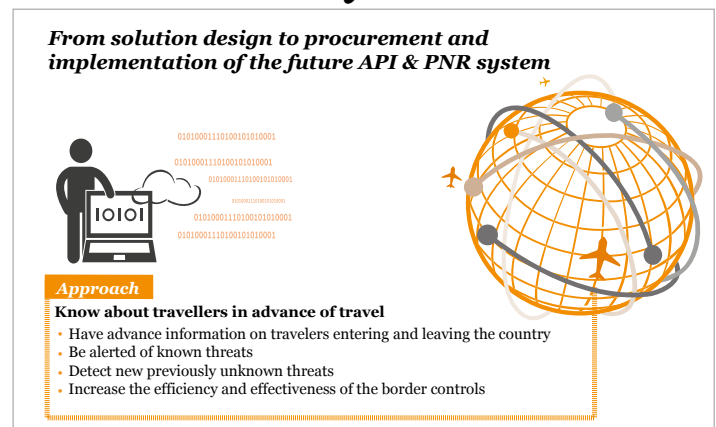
From solution design to procurement and implementation of the future API & PNR system

0101000111010010101000 1
0101000111010010101000 1
0101000111010010100001
0101000111010010100001
0101000111010010101000 1
0101000111010010101000 1

10101

Approach

Know about travellers in advance of travel

- Have advance information on travelers entering and leaving the country
- Be alerted of known threats
- Detect new previously unknown threats
- Increase the efficiency and effectiveness of the border controls